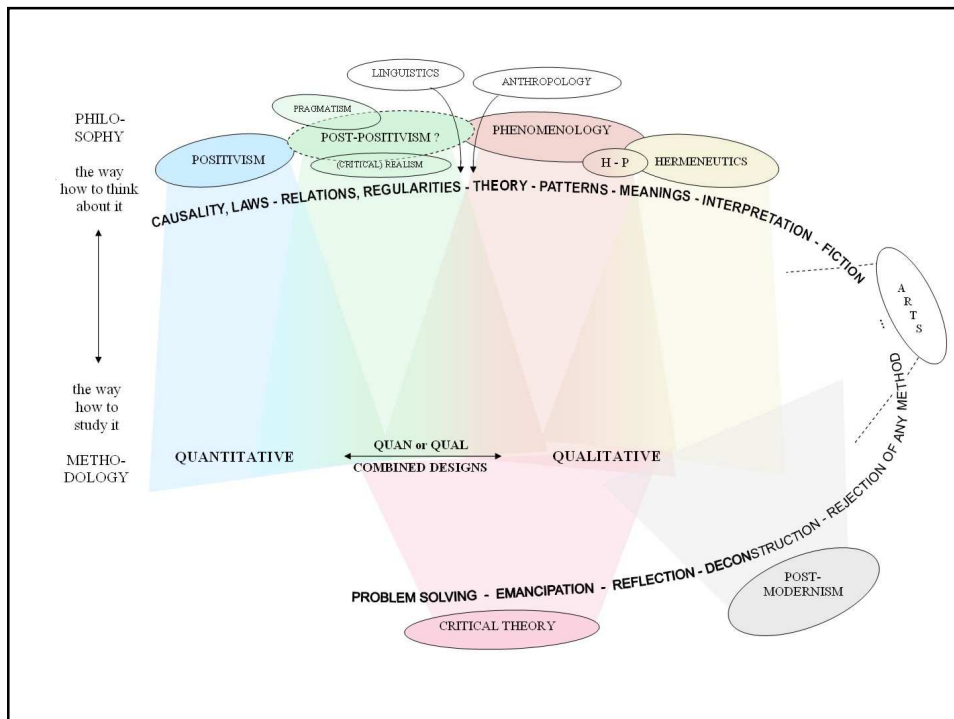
LINGUISTICS

ANTHROPOLOGY

PHILOSOPHY

the way how to think about it

PRAGMATISM

POST-POSITIVISM ?

(CRITICAL) REALISM

PHENOMENOLOGY

POSITIVISM

H - P

HERMENEUTICS

CAUSALITY, LAWS - RELATIONS, REGULARITIES - THEORY - PATTERNS - MEANINGS - INTERPRETATION - FICTION

A R T S

...

the way how to study it

METHODOLOGY

QUANTITATIVE

QUAN or QUAL

COMBINED DESIGNS

QUALITATIVE

PROBLEM SOLVING - EMANCIPATION - REFLECTION - DECONSTRUCTION - REJECTION OF ANY METHOD

POST-MODERNISM

CRITICAL THEORY